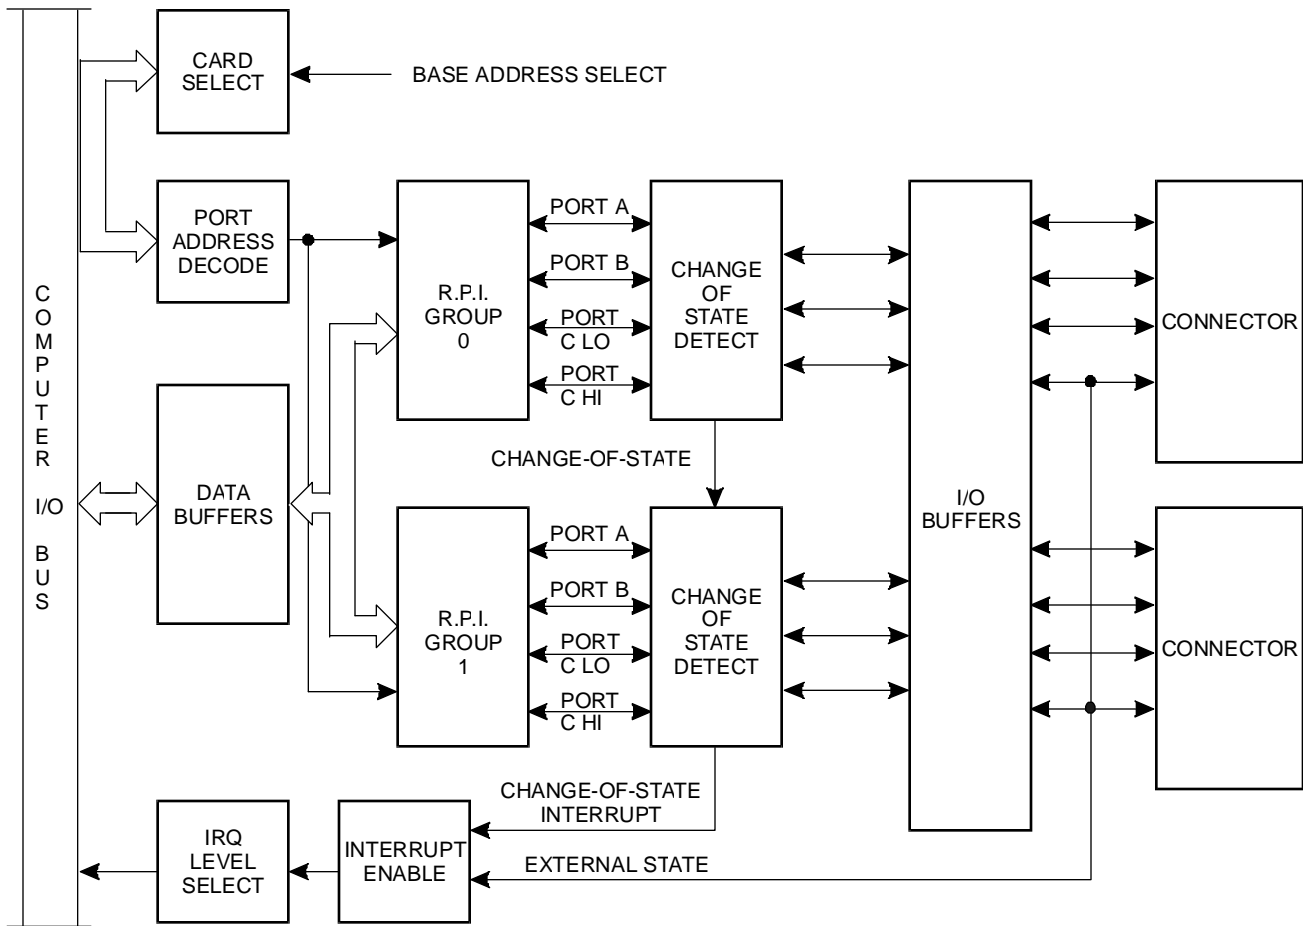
COMPUTER I/O BUS

CARD SELECT

BASE ADDRESS SELECT

PORT ADDRESS DECODE

DATA BUFFERS

R.P.I. GROUP 0

PORT A
PORT B
PORT C LO
PORT C HI

CHANGE OF STATE DETECT

CHANGE-OF-STATE

R.P.I. GROUP 1

PORT A
PORT B
PORT C LO
PORT C HI

CHANGE OF STATE DETECT

I/O BUFFERS

CONNECTOR

CONNECTOR

CHANGE-OF-STATE INTERRUPT

IRQ LEVEL SELECT

INTERRUPT ENABLE

EXTERNAL STATE